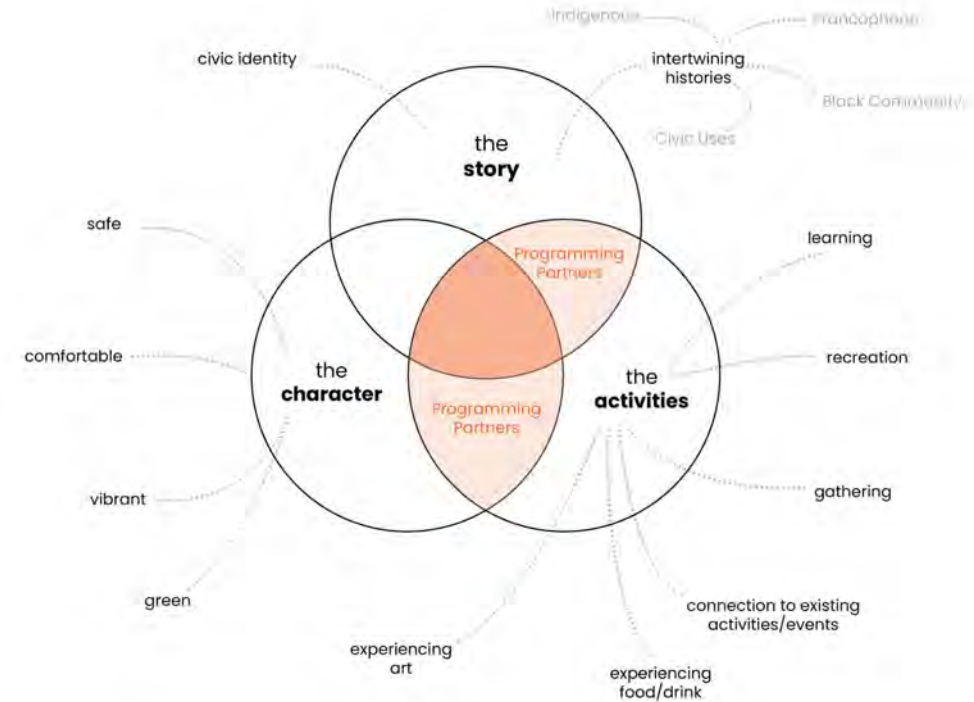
Indigenous

Francophone

civic identity

intertwining histories

Black Community

Civic Uses

the story

safe

learning

Programming Partners

comfortable

recreation

the character

the activities

Programming Partners

vibrant

gathering

green

connection to existing activities/events

experiencing art

experiencing food/drink